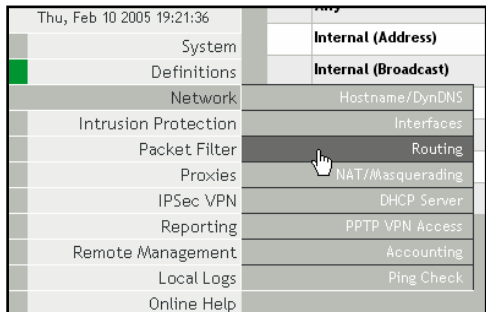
Thu, Feb 10 2005 19:21:36
System
Definitions
Network
Intrusion Protection
Packet Filter
Proxies
IPSec VPN
Reporting
Remote Management
Local Logs
Online Help

Any
Internal (Address)
Internal (Broadcast)

Hostname/DynDNS
Interfaces
Routing
NAT/Masquerading
DHCP Server
PPTP VPN Access
Accounting
Ping Check